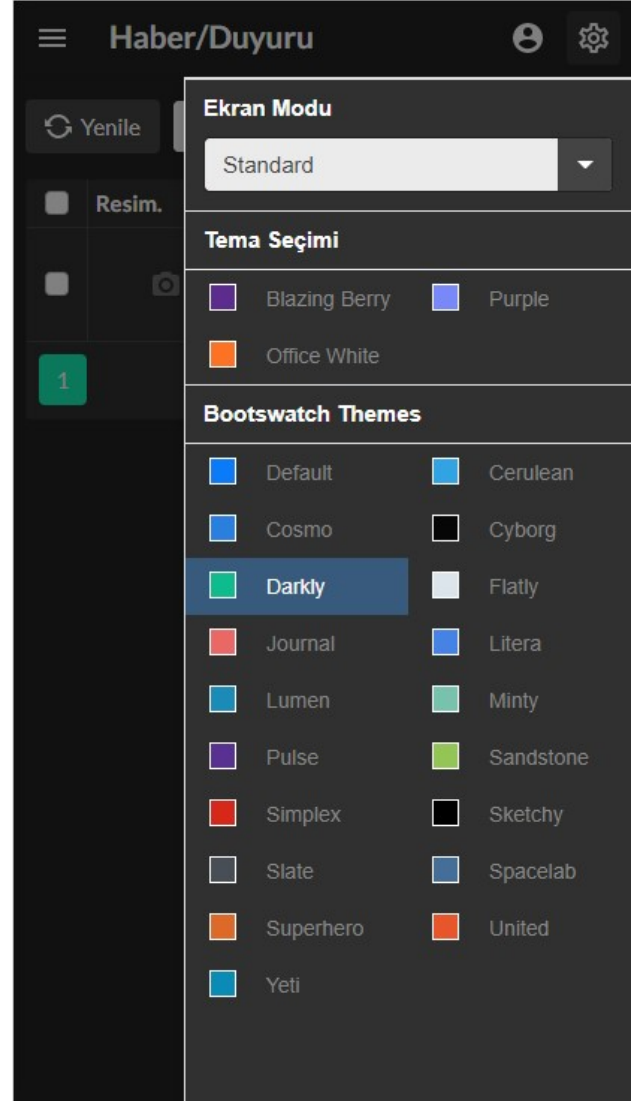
Haber/Duyuru

Yenile

Resim.

1

Ekran Modu

Standard

Tema Seçimi

Blazing Berry
Purple
Office White

Bootswatch Themes

Default
Cerulean
Cosmo
Cyborg
Darkly
Flatly
Journal
Litera
Lumen
Minty
Pulse
Sandstone
Simplex
Sketchy
Slate
Spacelab
Superhero
United
Yeti